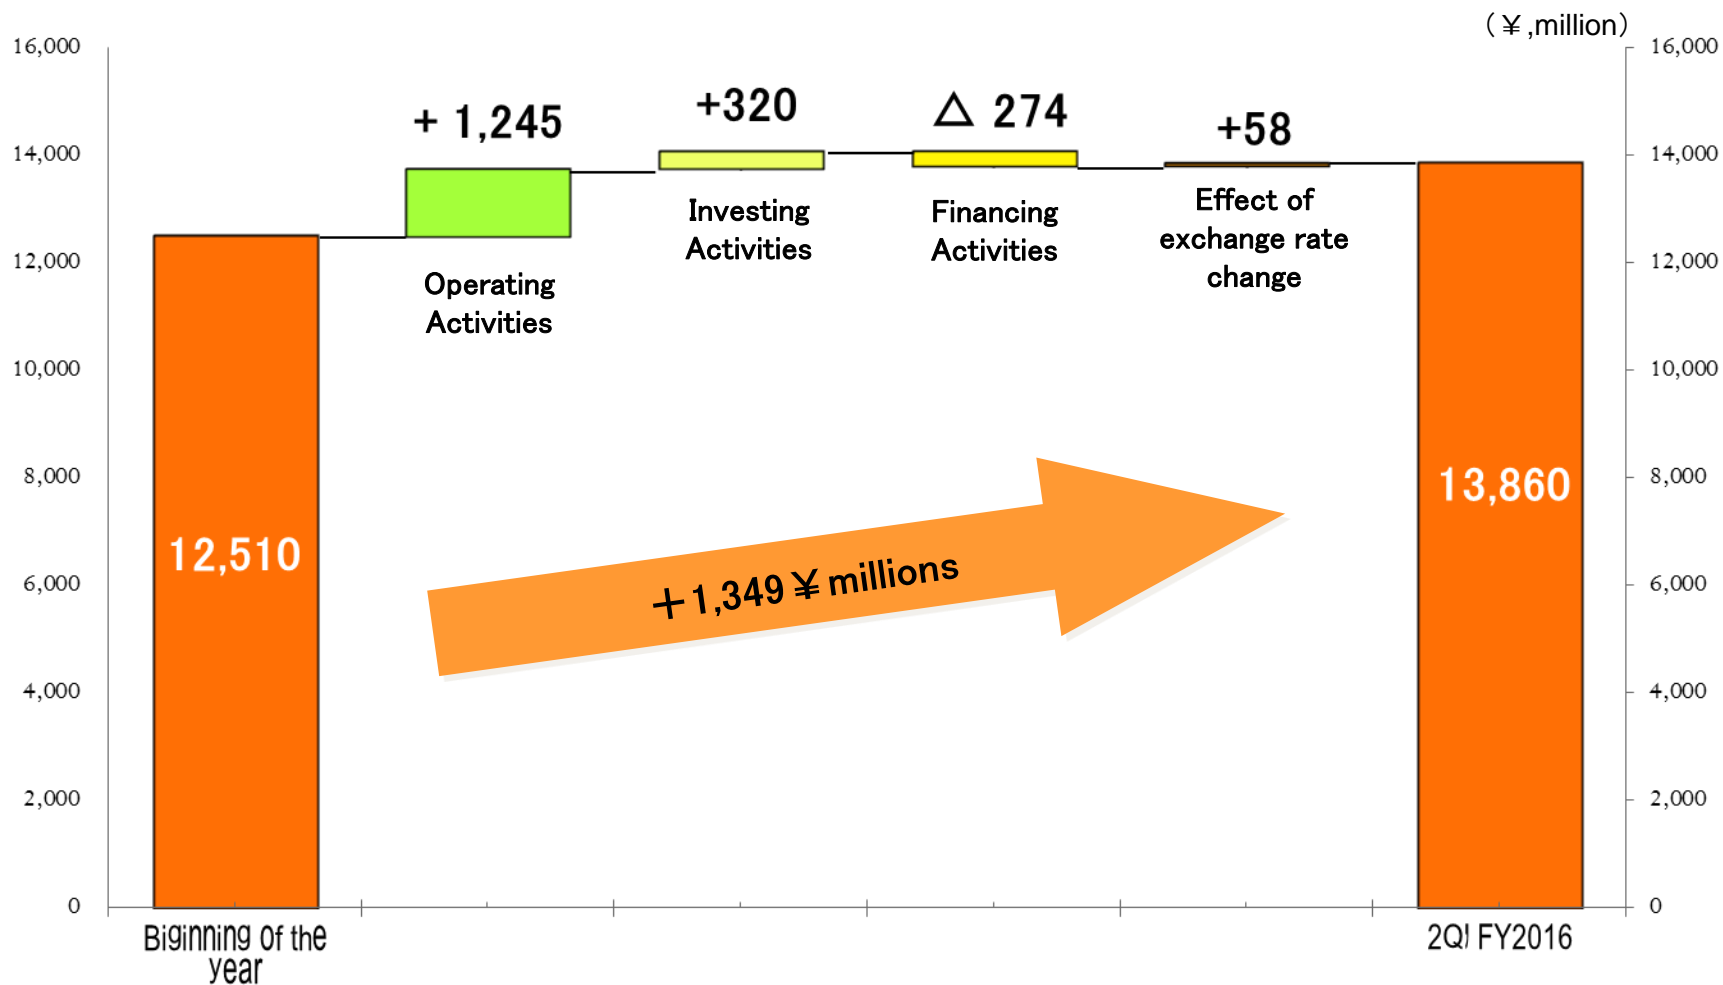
(¥,million)

16,000
14,000
12,000
10,000
8,000
6,000
4,000
2,000
0

16,000
14,000
12,000
10,000
8,000
6,000
4,000
2,000
0

12,510

+ 1,245
Operating Activities

+320
Investing Activities

△ 274
Financing Activities

+58
Effect of exchange rate change

13,860

+1,349¥millions

Biginning of the year

2Q FY2016